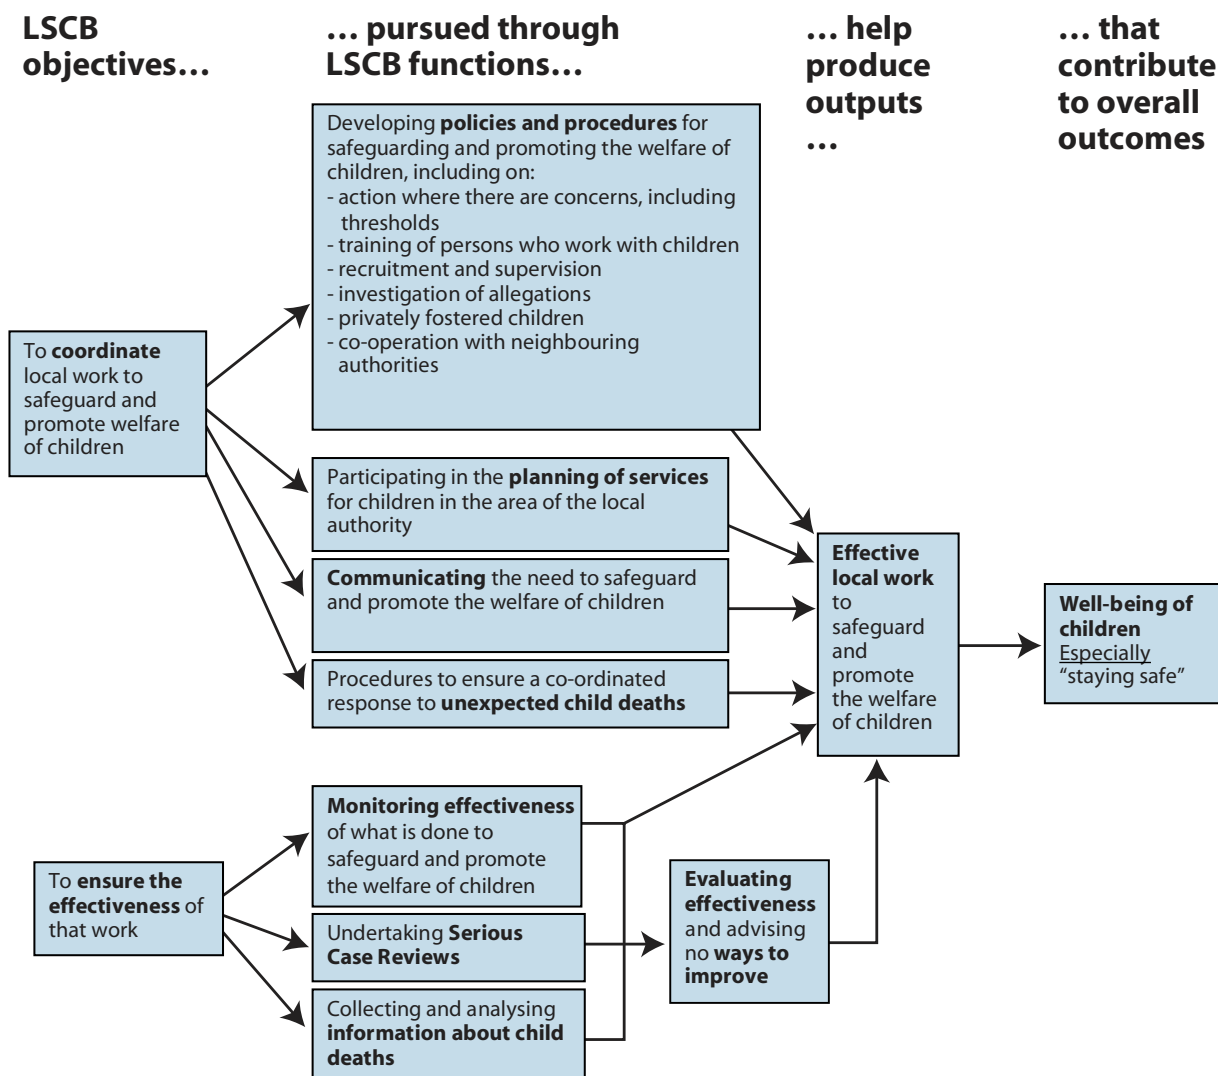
LSCB objectives…

… pursued through LSCB functions…

… help produce outputs …

… that contribute to overall outcomes

To **coordinate** local work to safeguard and promote welfare of children

Developing **policies and procedures** for safeguarding and promoting the welfare of children, including on:
- action where there are concerns, including thresholds
- training of persons who work with children
- recruitment and supervision
- investigation of allegations
- privately fostered children
- co-operation with neighbouring authorities

Participating in the **planning of services** for children in the area of the local authority

**Communicating** the need to safeguard and promote the welfare of children

Procedures to ensure a co-ordinated response to **unexpected child deaths**

**Effective local work** to safeguard and promote the welfare of children

**Well-being of children**
Especially "staying safe"

To **ensure the effectiveness** of that work

**Monitoring effectiveness** of what is done to safeguard and promote the welfare of children

Undertaking **Serious Case Reviews**

Collecting and analysing **information about child deaths**

**Evaluating effectiveness** and advising no **ways to improve**